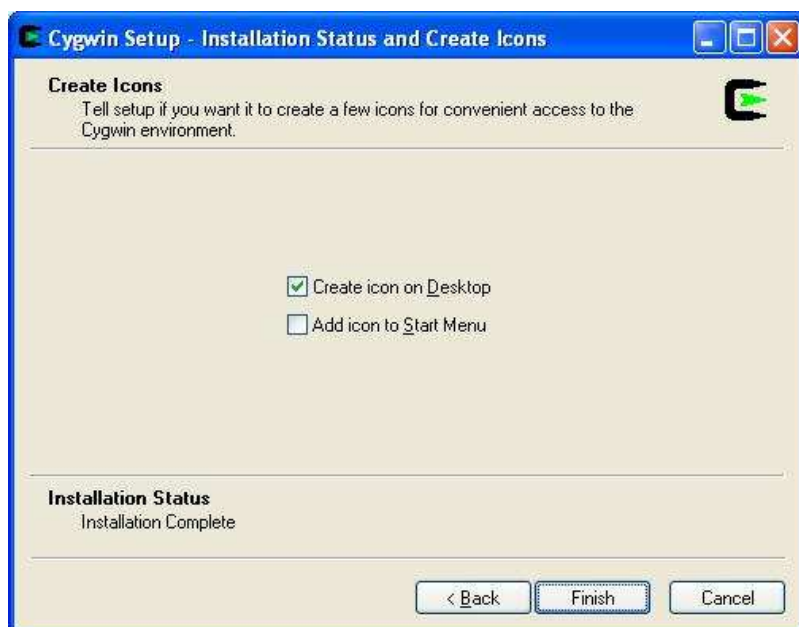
Cygwin Setup - Installation Status and Create Icons

Create Icons
Tell setup if you want it to create a few icons for convenient access to the Cygwin environment.

Create icon on Desktop
Add icon to Start Menu

Installation Status
Installation Complete

< Back
Finish
Cancel